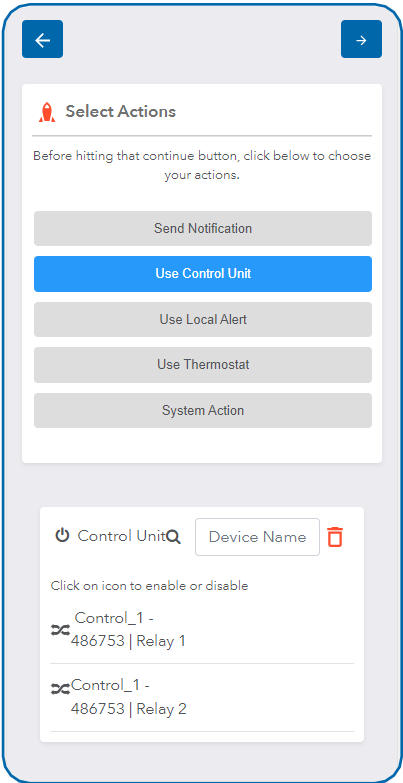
Select Actions

Before hitting that continue button, click below to choose your actions.

Send Notification

Use Control Unit

Use Local Alert

Use Thermostat

System Action

Control Unit

Device Name

Click on icon to enable or disable

Control_1 - 486753 | Relay 1

Control_1 - 486753 | Relay 2